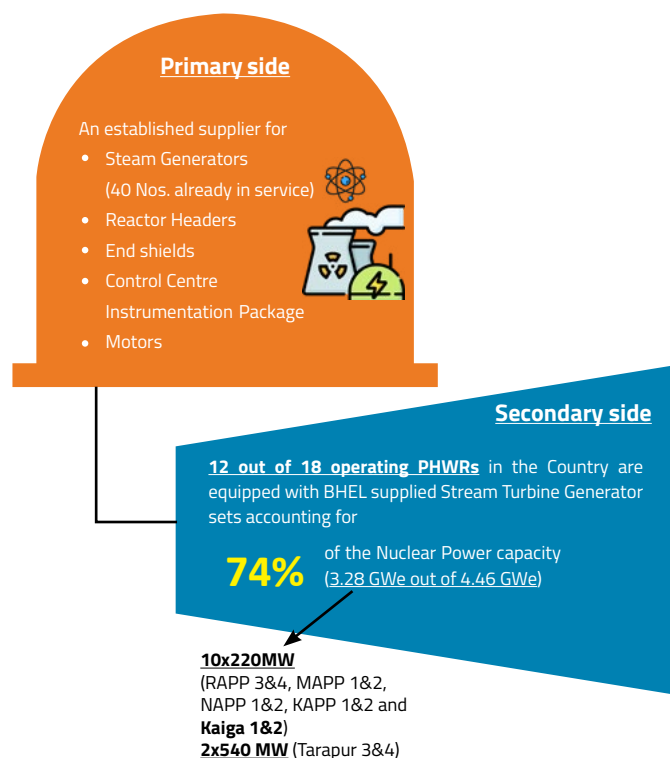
Primary side

An established supplier for

- Steam Generators (40 Nos. already in service)
- Reactor Headers
- End shields
- Control Centre Instrumentation Package
- Motors

Secondary side

12 out of 18 operating PHWRs in the Country are equipped with BHEL supplied Stream Turbine Generator sets accounting for

74% of the Nuclear Power capacity (3.28 GWe out of 4.46 GWe)

10x220MW
(RAPP 3&4, MAPP 1&2, NAPP 1&2, KAPP 1&2 and Kaiga 1&2)
2x540 MW (Tarapur 3&4)